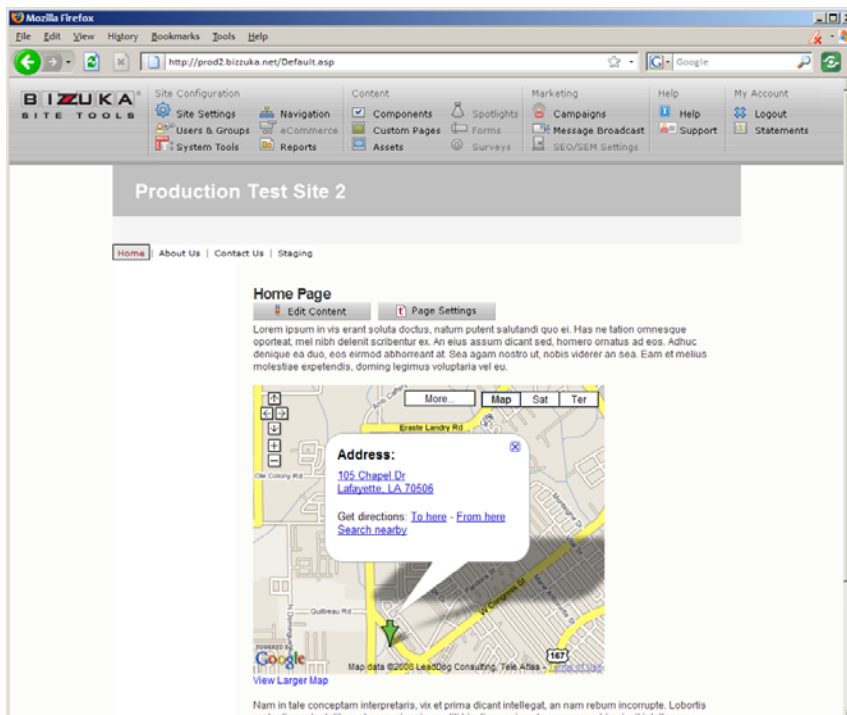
Mozilla Firefox

File Edit View History Bookmarks Tools Help

http://prod2.bizzuka.net/Default.asp

Google

BIZZUKA SITE TOOLS

Site Configuration
Site Settings
Users & Groups
System Tools
Navigation
eCommerce
Reports

Content
Components
Custom Pages
Assets
Spotlights
Forms
Surveys

Marketing
Campaigns
Message Broadcast
SEO/SEM Settings

Help
Help
Support

My Account
Logout
Statements

Production Test Site 2

Home | About Us | Contact Us | Staging

Home Page

Edit Content
Page Settings

Lorem ipsum in vis erant soluta doctus, natum putent salutandi quo ei. Has ne tation omnesque oporteat, mei nibh delenit scribentur ex. An eius assum dicant sed, homero ornatus ad eos. Adhuc denique ea duo, eos eirmod abhorreant at. Sea agam nostro ut, nobis viderer an sea. Eam et melius molestiae expetendis, doming legimus voluptaria vel eu.

More...
Map
Sat
Ter

Eraste Landry Rd

Address:
105 Chapel Dr
Lafayette, LA 70506

Get directions: To here - From here
Search nearby

Ole Colony Rd
Guilbeau Rd
W Congress St
167

Google
Map data ©2008 LeadDog Consulting, Tele Atlas - Terms of Use

View Larger Map

Nam in tale conceptam interpretaris, vix et prima dicant intellegat, an nam rebum incorrupte. Lobortis